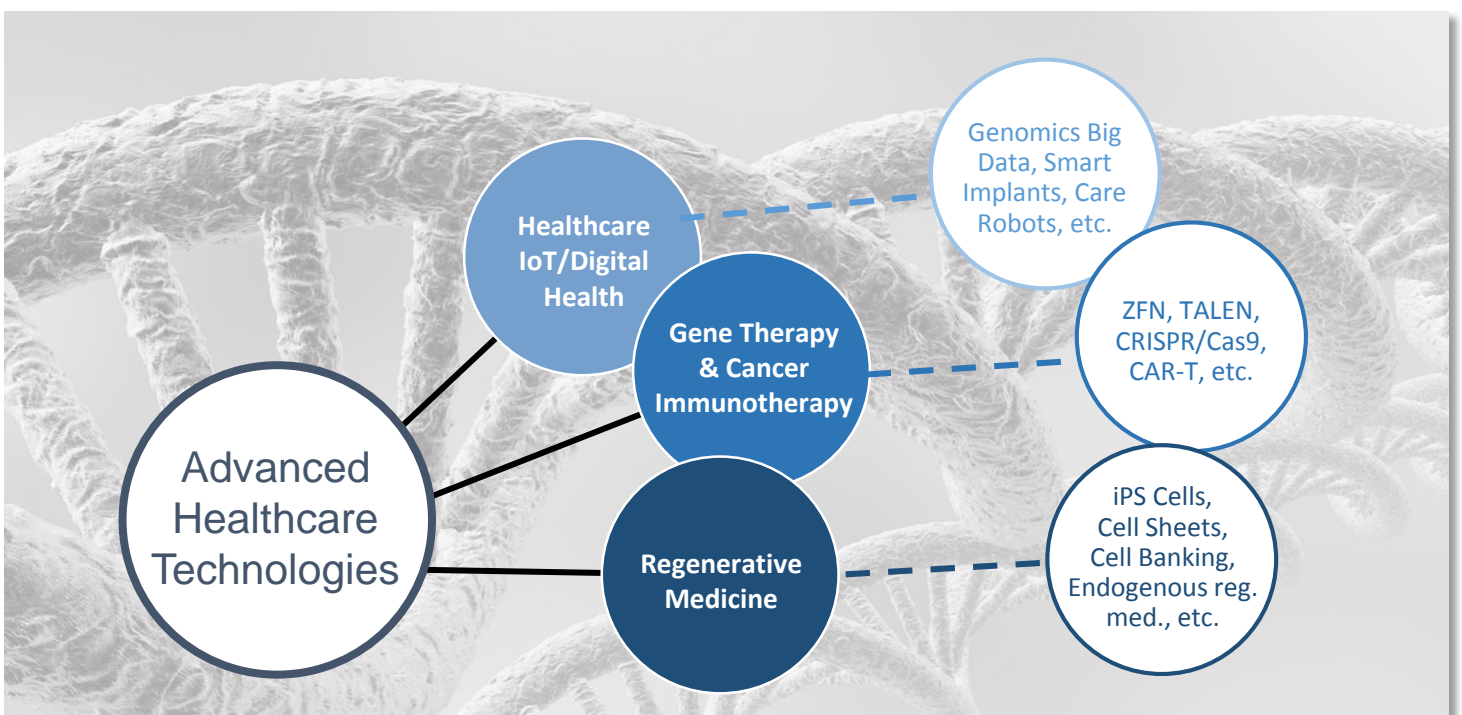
Advanced Healthcare Technologies

Healthcare IoT/Digital Health

Genomics Big Data, Smart Implants, Care Robots, etc.

Gene Therapy & Cancer Immunotherapy

ZFN, TALEN, CRISPR/Cas9, CAR-T, etc.

Regenerative Medicine

iPS Cells, Cell Sheets, Cell Banking, Endogenous reg. med., etc.